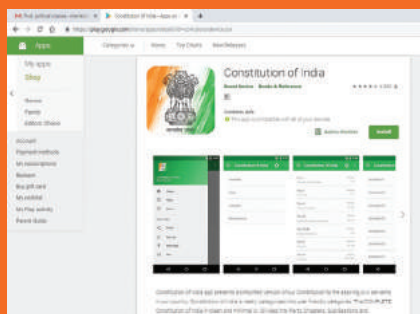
Constitution of India

Apps

My apps

Shop

Categories

Home

Top Charts

New Releases

Books & Reference

Account

Payment methods

My subscriptions

Redeem

Buy gift card

My wishlist

My Play activity

Parent Guide

This app is compatible with all of your devices.

Add to Wishlist

Install

Constitution of India

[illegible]